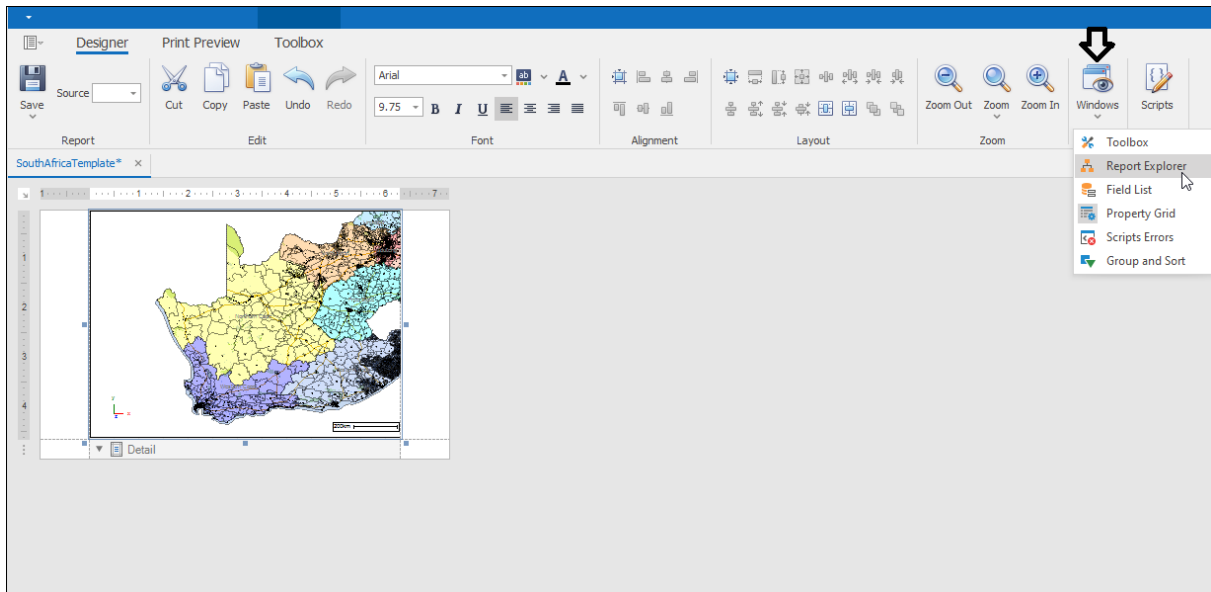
Designer Print Preview Toolbox

Save Source Cut Copy Paste Undo Redo Arial 9.75 B I U Zoom Out Zoom Zoom In Windows Scripts

Report Edit Font Alignment Layout Zoom

SouthAfricaTemplate* ×

Toolbox
Report Explorer
Field List
Property Grid
Scripts Errors
Group and Sort

1 2 3 4 5 6 7

1 2 3 4

Detail